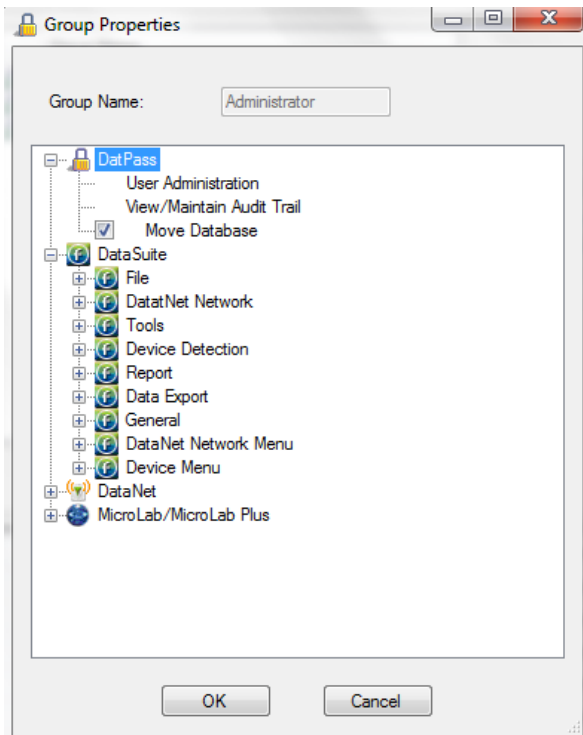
Group Properties

Group Name: Administrator

DatPass
User Administration
View/Maintain Audit Trail
Move Database
DataSuite
File
DatatNet Network
Tools
Device Detection
Report
Data Export
General
DataNet Network Menu
Device Menu
DataNet
MicroLab/MicroLab Plus

OK
Cancel